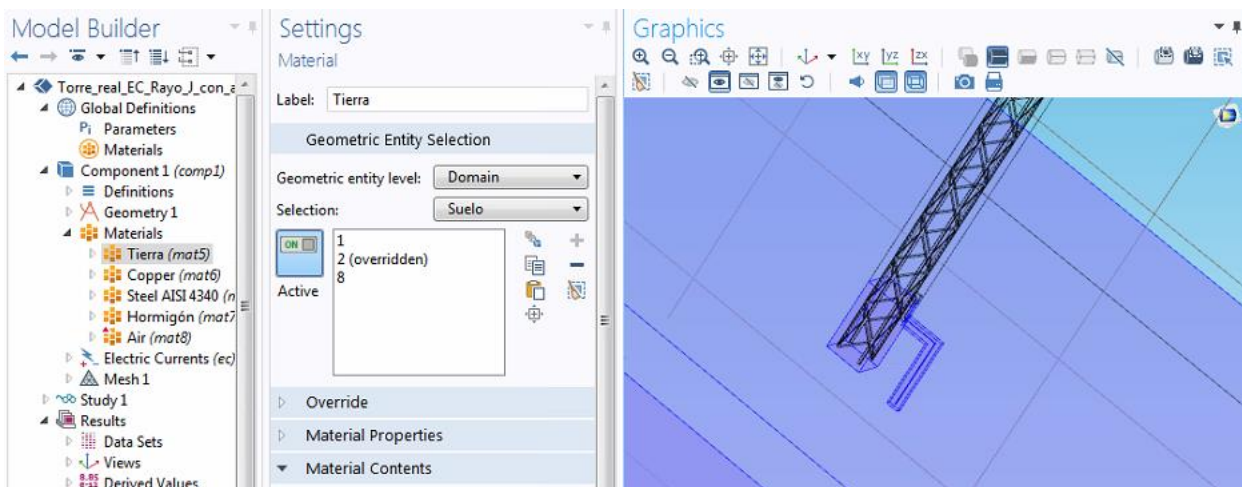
Model Builder

Torre_real_EC_Rayo_J_con_a
Global Definitions
Pi Parameters
Materials
Component 1 (comp1)
Definitions
Geometry 1
Materials
Tierra (mat5)
Copper (mat6)
Steel AISI 4340 (n
Hormigón (mat7
Air (mat8)
Electric Currents (ec)
Mesh 1
Study 1
Results
Data Sets
Views
Derived Values

Settings
Material

Label: Tierra

Geometric Entity Selection

Geometric entity level: Domain
Selection: Suelo

ON
Active

1
2 (overridden)
8

Override
Material Properties
Material Contents

Graphics